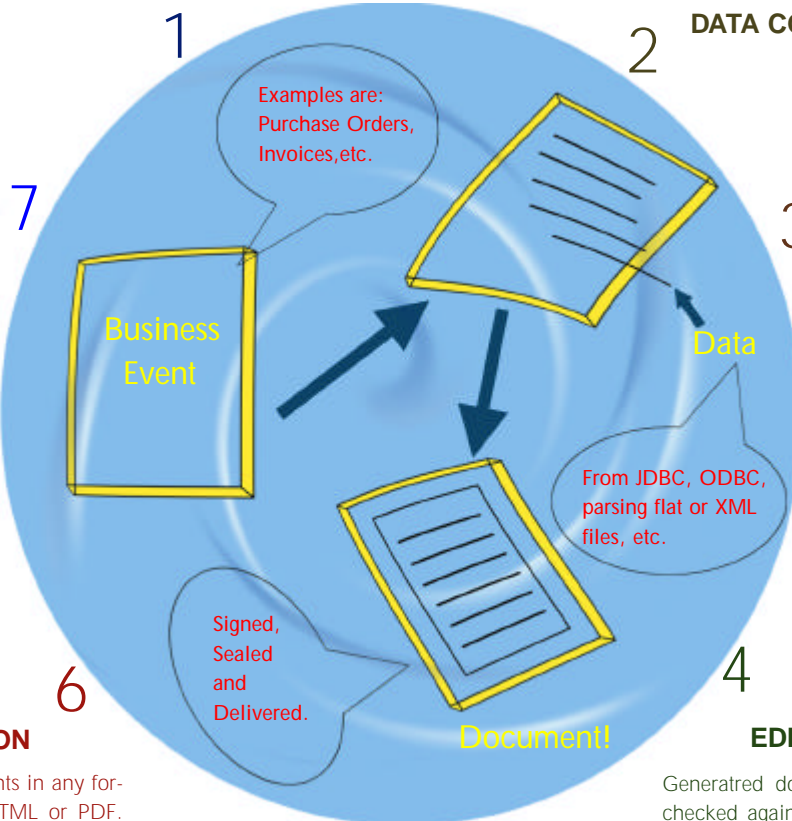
1

DATA CO

2

Examples are: Purchase Orders, Invoices,etc.

7

3

Business Event

Data

From JDBC, ODBC, parsing flat or XML files, etc.

Signed, Sealed and Delivered.

6

4

ON

Document!

EDI

nts in any for-
TML or PDF.

Generatred do
checked agair